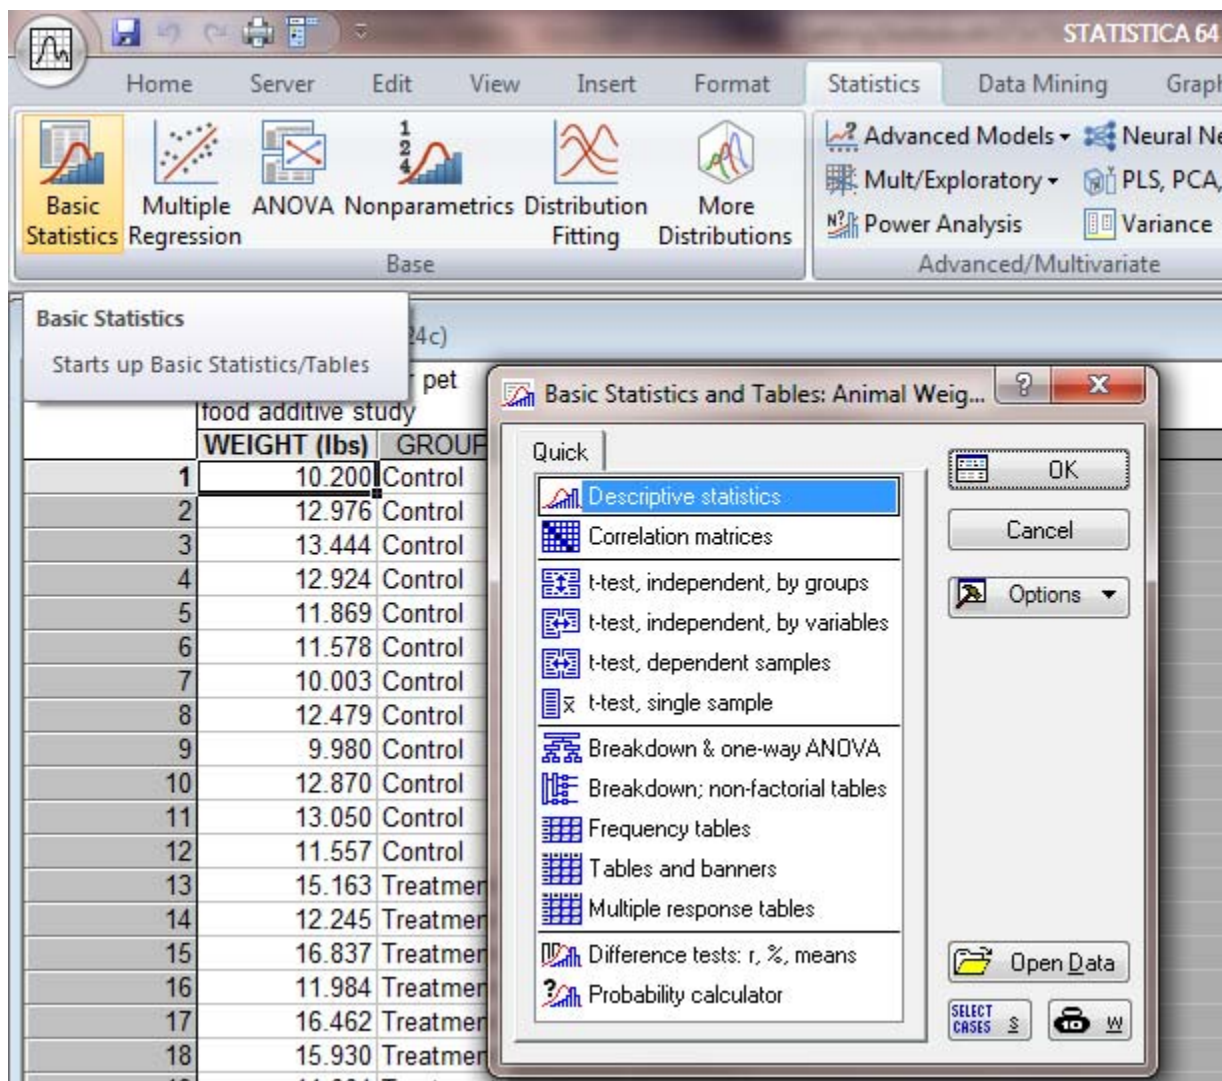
STATISTICA 64

Home Server Edit View Insert Format Statistics Data Mining Graph

Basic Statistics
Multiple Regression
ANOVA
Nonparametrics
Distribution Fitting
More Distributions
Base

Advanced Models ▾
Neural Ne
Mult/Exploratory ▾
PLS, PCA,
Power Analysis
Variance
Advanced/Multivariate

Basic Statistics
Starts up Basic Statistics/Tables

24c)
pet
food additive study

| | WEIGHT (lbs) | GROUP |
|---|---|---|
| 1 | 10.200 | Control |
| 2 | 12.976 | Control |
| 3 | 13.444 | Control |
| 4 | 12.924 | Control |
| 5 | 11.869 | Control |
| 6 | 11.578 | Control |
| 7 | 10.003 | Control |
| 8 | 12.479 | Control |
| 9 | 9.980 | Control |
| 10 | 12.870 | Control |
| 11 | 13.050 | Control |
| 12 | 11.557 | Control |
| 13 | 15.163 | Treatmen |
| 14 | 12.245 | Treatmen |
| 15 | 16.837 | Treatmen |
| 16 | 11.984 | Treatmen |
| 17 | 16.462 | Treatmen |
| 18 | 15.930 | Treatmen |

Basic Statistics and Tables: Animal Weig...

Quick

Descriptive statistics
Correlation matrices
t-test, independent, by groups
t-test, independent, by variables
t-test, dependent samples
t-test, single sample
Breakdown & one-way ANOVA
Breakdown; non-factorial tables
Frequency tables
Tables and banners
Multiple response tables
Difference tests: r, %, means
Probability calculator

OK
Cancel
Options
Open Data
SELECT CASES S
W